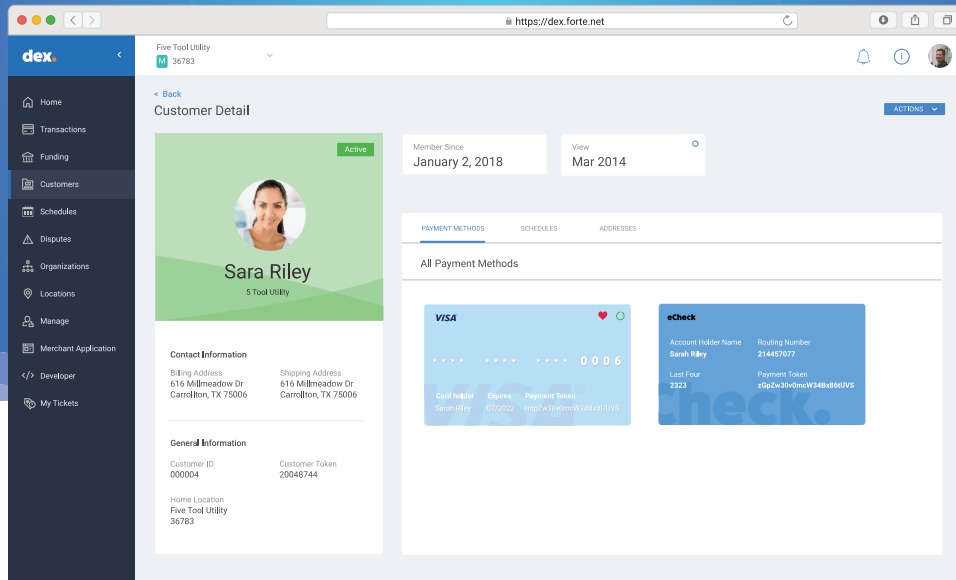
https://dex.forte.net

dex.

Five Tool Utility
M 36783

Home
Transactions
Funding
Customers
Schedules
Disputes
Organizations
Locations
Manage
Merchant Application
Developer
My Tickets

< Back
Customer Detail

ACTIONS

Active

Sara Riley
5 Tool Utility

Member Since
January 2, 2018

View
Mar 2014

PAYMENT METHODS
SCHEDULES
ADDRESSES

All Payment Methods

VISA
• • • • • • • • • • • • 0006
Card holder
Sarah Riley
Expires
07/2022
Payment Token
HapjZw30v0mcW34Bx8tUVS

eCheck
Account Holder Name
Sarah Riley
Routing Number
214457077
Last Four
2323
Payment Token
zGpZw30v0mcW34Bx86tUVS

Contact Information
Billing Address
616 Millmeadow Dr
Carrollton, TX 75006
Shipping Address
616 Millmeadow Dr
Carrollton, TX 75006

General Information
Customer ID
000004
Customer Token
20048744
Home Location
Five Tool Utility
36783